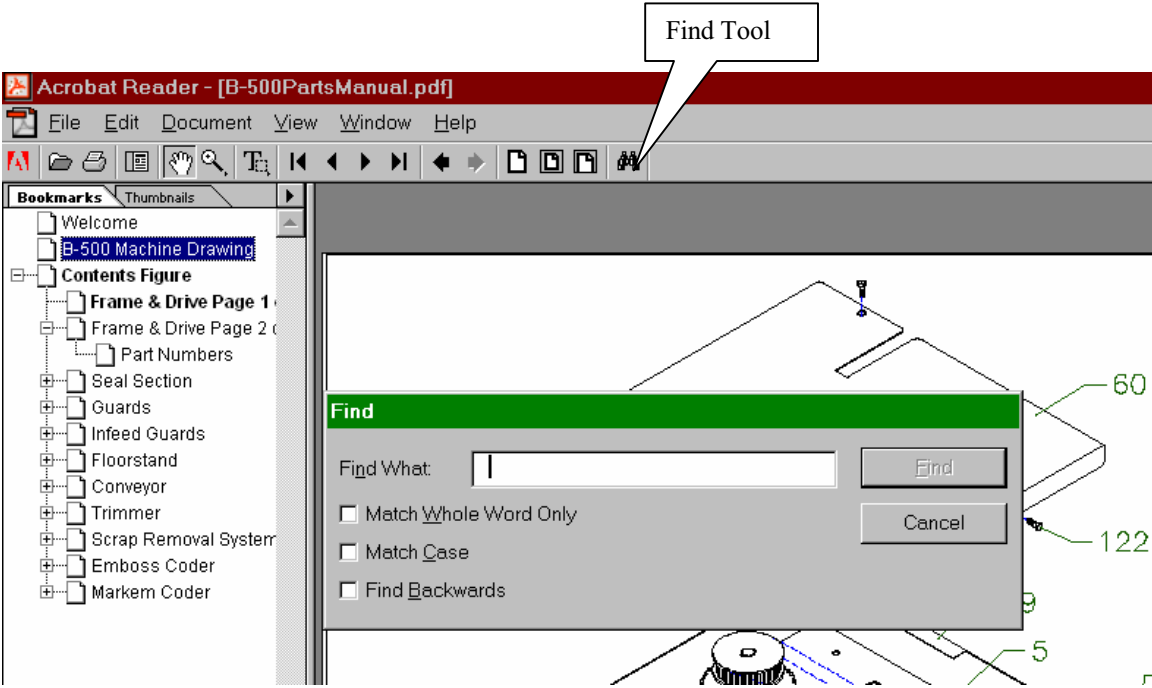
Find Tool

Acrobat Reader - [B-500PartsManual.pdf]

File Edit Document View Window Help

Bookmarks Thumbnails

Welcome
B-500 Machine Drawing
Contents Figure
Frame & Drive Page 1
Frame & Drive Page 2
Part Numbers
Seal Section
Guards
Infeed Guards
Floorstand
Conveyor
Trimmer
Scrap Removal System
Emboss Coder
Markem Coder

Find

Find What:

Find

Cancel

Match Whole Word Only

Match Case

Find Backwards

60

122

9

5